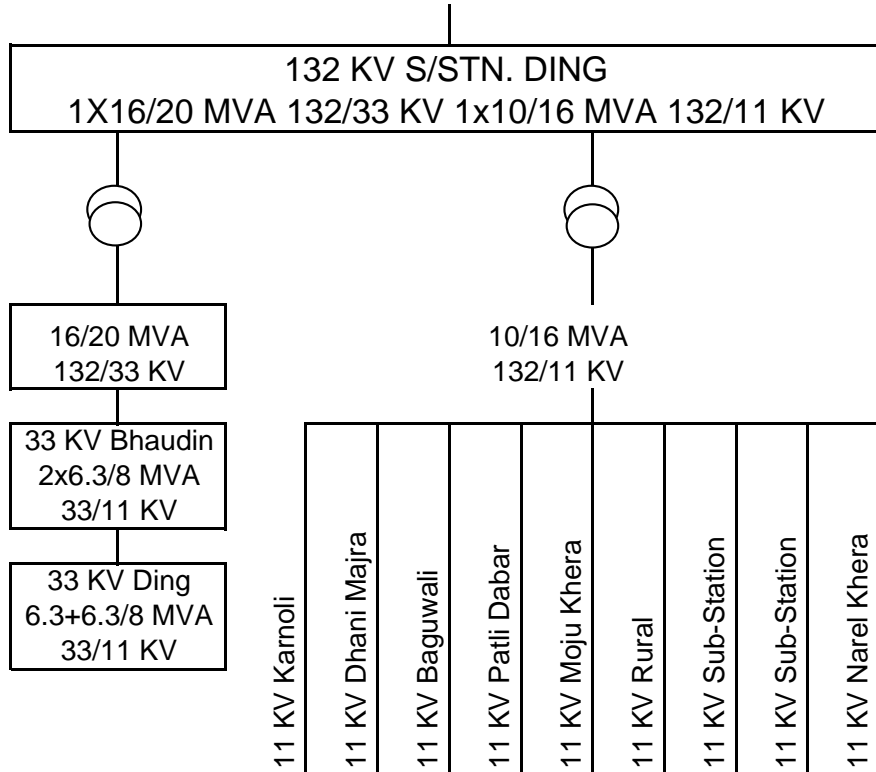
132 KV S/STN. DING
1X16/20 MVA 132/33 KV 1x10/16 MVA 132/11 KV

16/20 MVA
132/33 KV

10/16 MVA
132/11 KV

33 KV Bhaudin
2x6.3/8 MVA
33/11 KV

33 KV Ding
6.3+6.3/8 MVA
33/11 KV

11 KV Karnoli
11 KV Dhani Majra
11 KV Baguwali
11 KV Patli Dabar
11 KV Moju Khera
11 KV Rural
11 KV Sub-Station
11 KV Sub-Station
11 KV Narel Khera